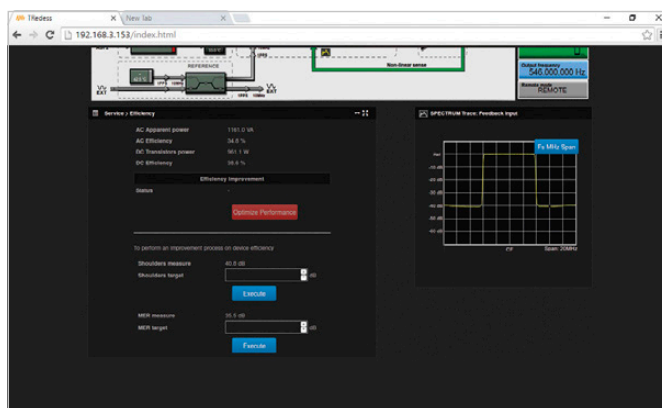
TRedess
New tab
192.168.3.153/index.html

REFERENCE
Non-linear sense
Output frequency
546.000000 Hz
REMOTE

Service | Efficiency
AC Apparent power 1161.0 VA
AC Efficiency 34.8 %
DC Transistors power 961.1 W
DC Efficiency 38.9 %
Efficiency improvement
Status -
Optimize Performance

To perform an improvement process on device efficiency
Shoulders measure 40.8 dB
Shoulders target dB
Execute
MER measure 36.5 dB
MER target dB
Execute

SPECTRUM Trace: Feedback Input
Fs MHz Span
Ref
-10 dB
-20 dB
-30 dB
-40 dB
-50 dB
-60 dB
-70 dB
FIF
Span: 20MHz